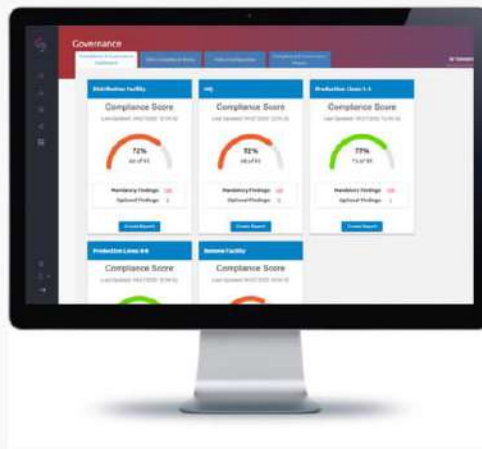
Governance

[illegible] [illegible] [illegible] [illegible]

Distribution Facility
Compliance Score
Last Updated: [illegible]
72%
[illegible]
Mandatory Findings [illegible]
Optional Findings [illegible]
Create Report

HQ
Compliance Score
Last Updated: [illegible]
72%
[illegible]
Mandatory Findings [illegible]
Optional Findings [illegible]
Create Report

Production Lines 1-3
Compliance Score
Last Updated: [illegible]
77%
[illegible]
Mandatory Findings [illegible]
Optional Findings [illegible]
Create Report

Production Lines 4-6
Compliance Score
Last Updated: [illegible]

Remote Facility
Compliance Score
Last Updated: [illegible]